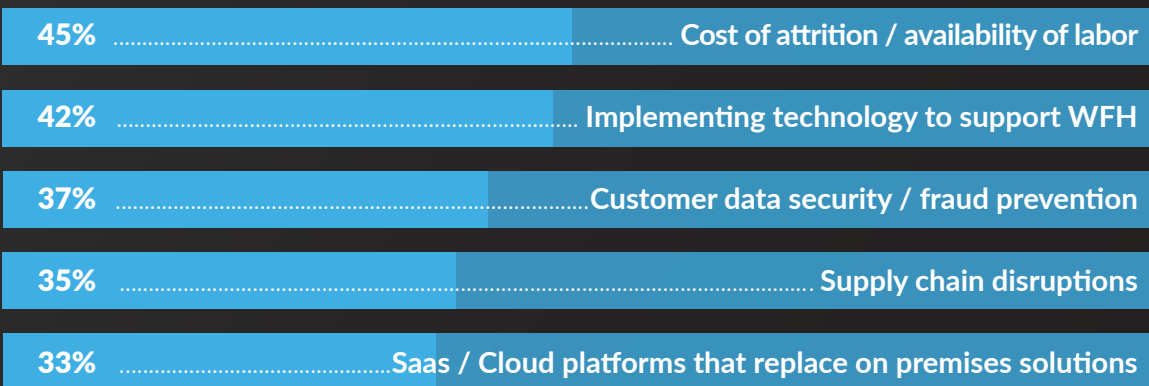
45% Cost of attrition / availability of labor

42% Implementing technology to support WFH

37% Customer data security / fraud prevention

35% Supply chain disruptions

33% Saas / Cloud platforms that replace on premises solutions